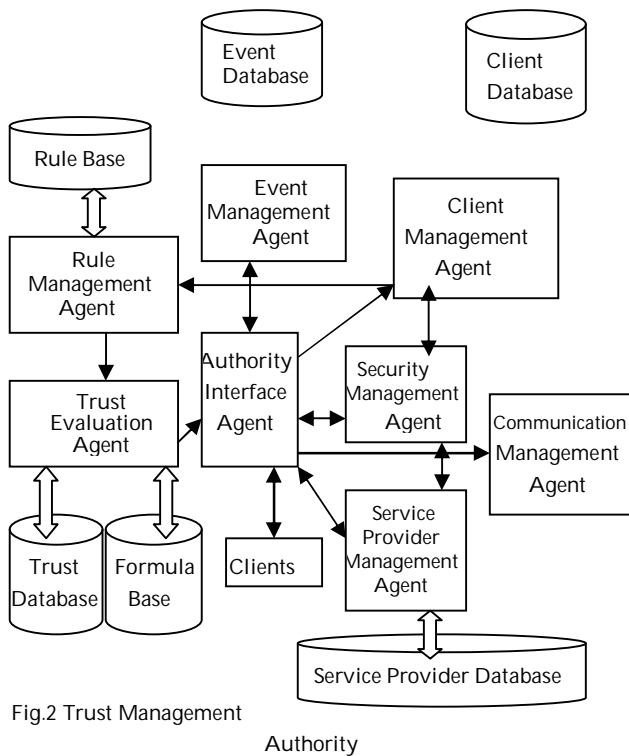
Event Database

Client Database

Rule Base

Event Management Agent

Client Management Agent

Rule Management Agent

Authority Interface Agent

Security Management Agent

Trust Evaluation Agent

Communication Management Agent

Service Provider Management Agent

Trust Database

Formula Base

Clients

Service Provider Database

Fig.2 Trust Management

Authority